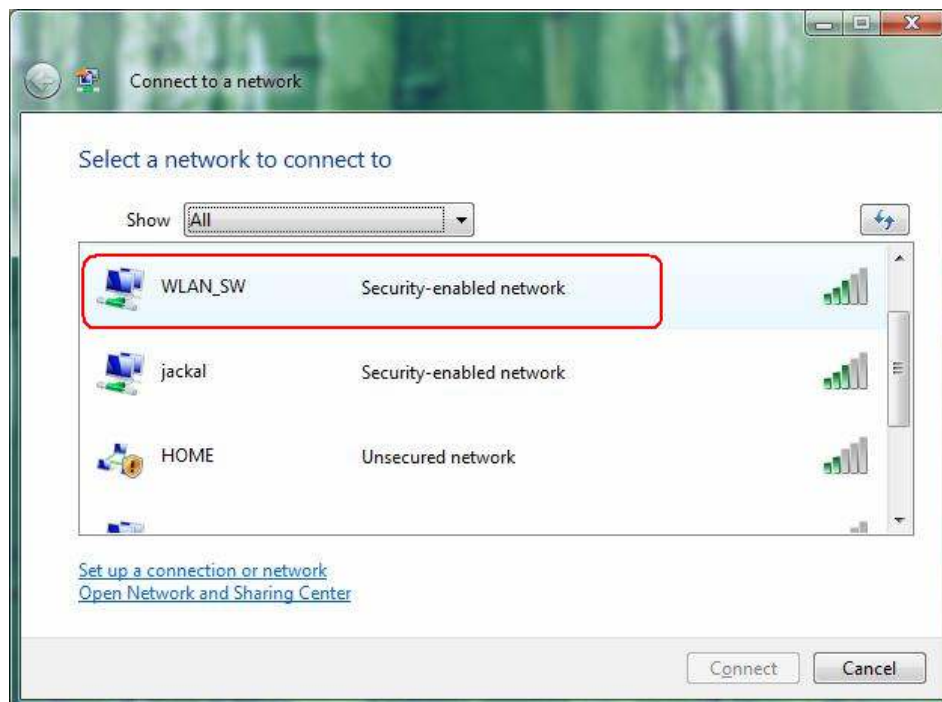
Connect to a network

Select a network to connect to

Show All

WLAN_SW Security-enabled network

jackal Security-enabled network

HOME Unsecured network

Set up a connection or network
Open Network and Sharing Center

Connect Cancel